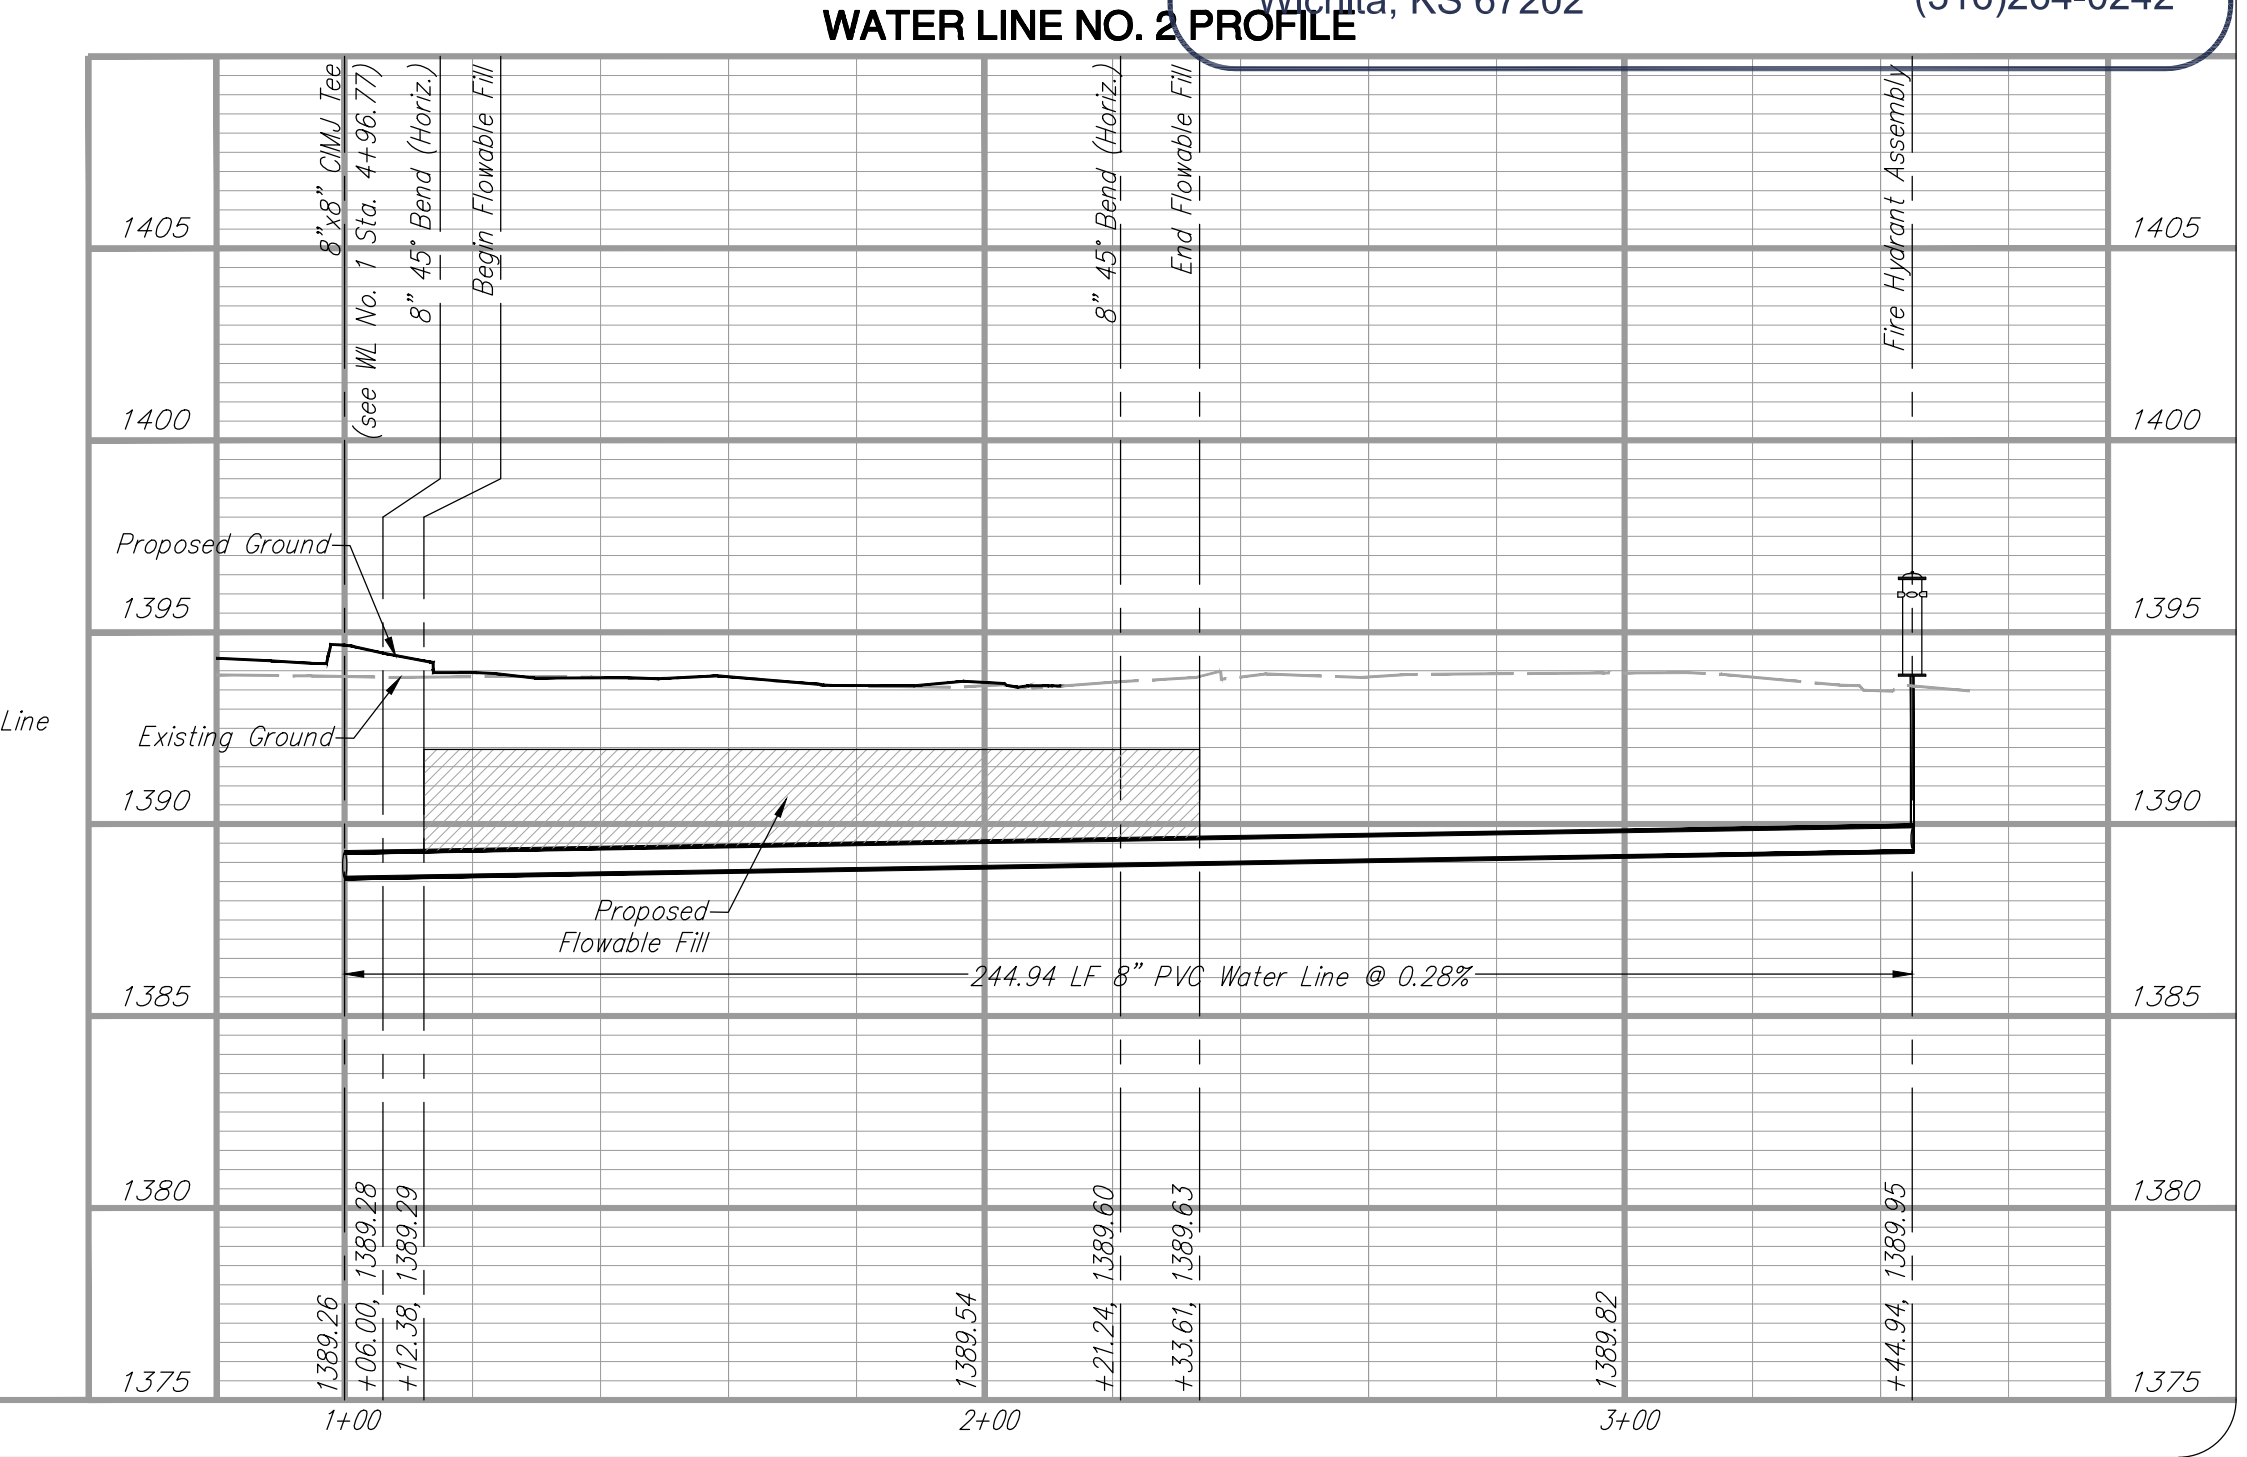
WATER LINE NO. 2 PROFILE

Wichita, KS 67202

(316)264-0242

8"x8" C/MJ Tee (see WL No. 1 Sta. 4+96.77)

8" 45° Bend (Horiz.)

Begin Flowable Fill

8" 45° Bend (Horiz.)

End Flowable Fill

Fire Hydrant Assembly

1405 1405

1400 1400

Proposed Ground

1395 1395

Line

Existing Ground

1390 1390

Proposed Flowable Fill

244.94 LF 8" PVC Water Line @ 0.28%

1385 1385

1380 1380

1375 1375

1389.26

+06.00, 1389.28

+12.38, 1389.29

1389.54

+21.24, 1389.60

+33.61, 1389.63

1389.82

+44.94, 1389.95

1+00

2+00

3+00